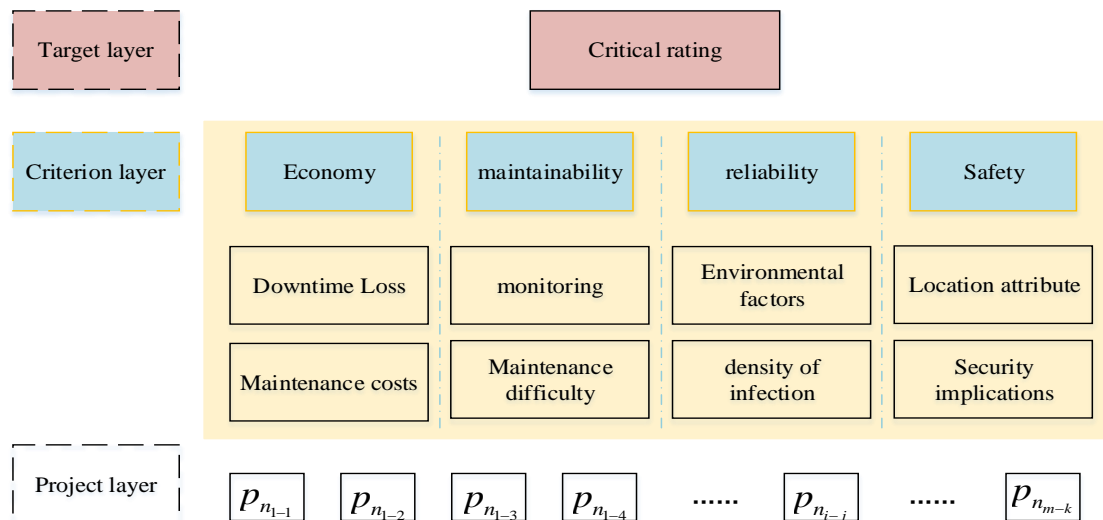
Target layer

Critical rating

Criterion layer

Economy

maintainability

reliability

Safety

Downtime Loss

monitoring

Environmental factors

Location attribute

Maintenance costs

Maintenance difficulty

density of infection

Security implications

Project layer

$p_{n_{1-1}}$ $p_{n_{1-2}}$ $p_{n_{1-3}}$ $p_{n_{1-4}}$ ...... $p_{n_{i-j}}$ ...... $p_{n_{m-k}}$